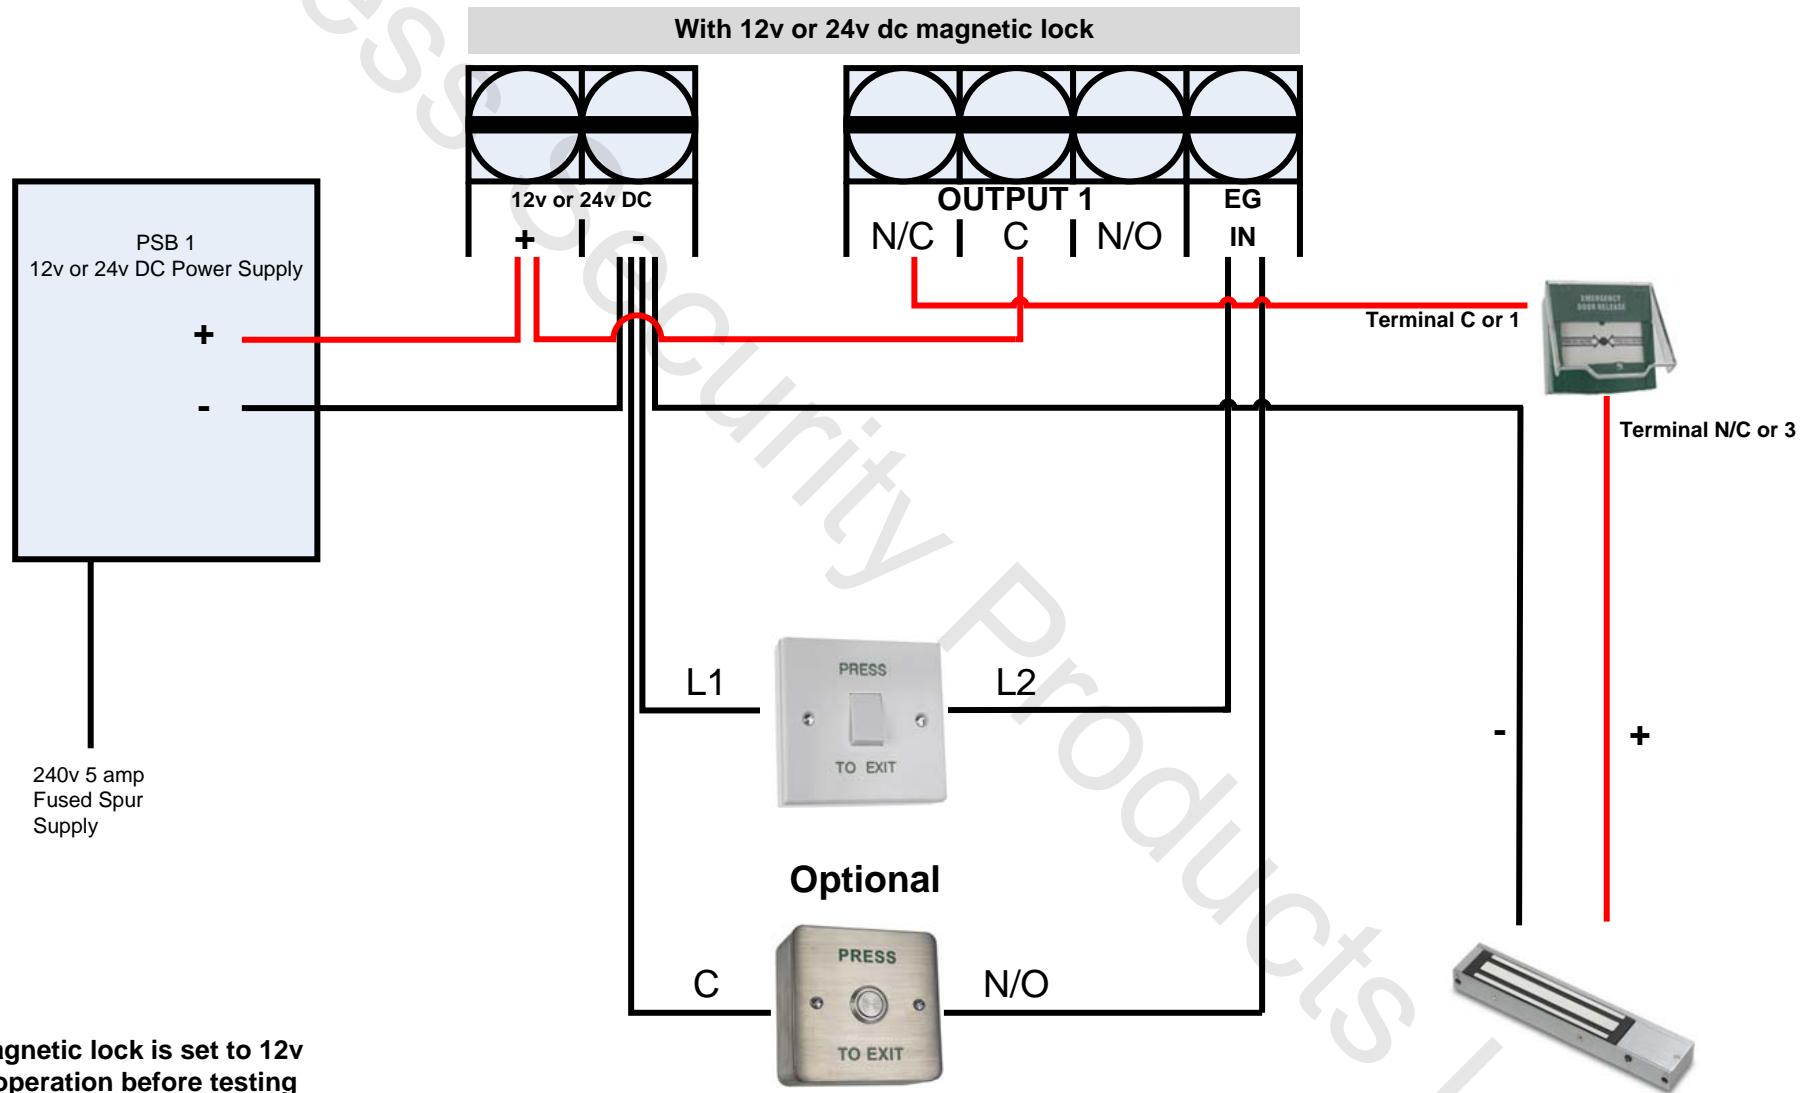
With 12v or 24v dc magnetic lock

12v or 24v DC
+ -

OUTPUT 1
N/C C N/O

EG
IN

PSB 1
12v or 24v DC Power Supply

+
-

Terminal C or 1

EMERGENCY DOOR RELEASE

Terminal N/C or 3

L1

PRESS
TO EXIT

L2

-

+

240v 5 amp
Fused Spur
Supply

Optional

C

PRESS
TO EXIT

N/O

gnetic lock is set to 12v
operation before testing

ess Security Products